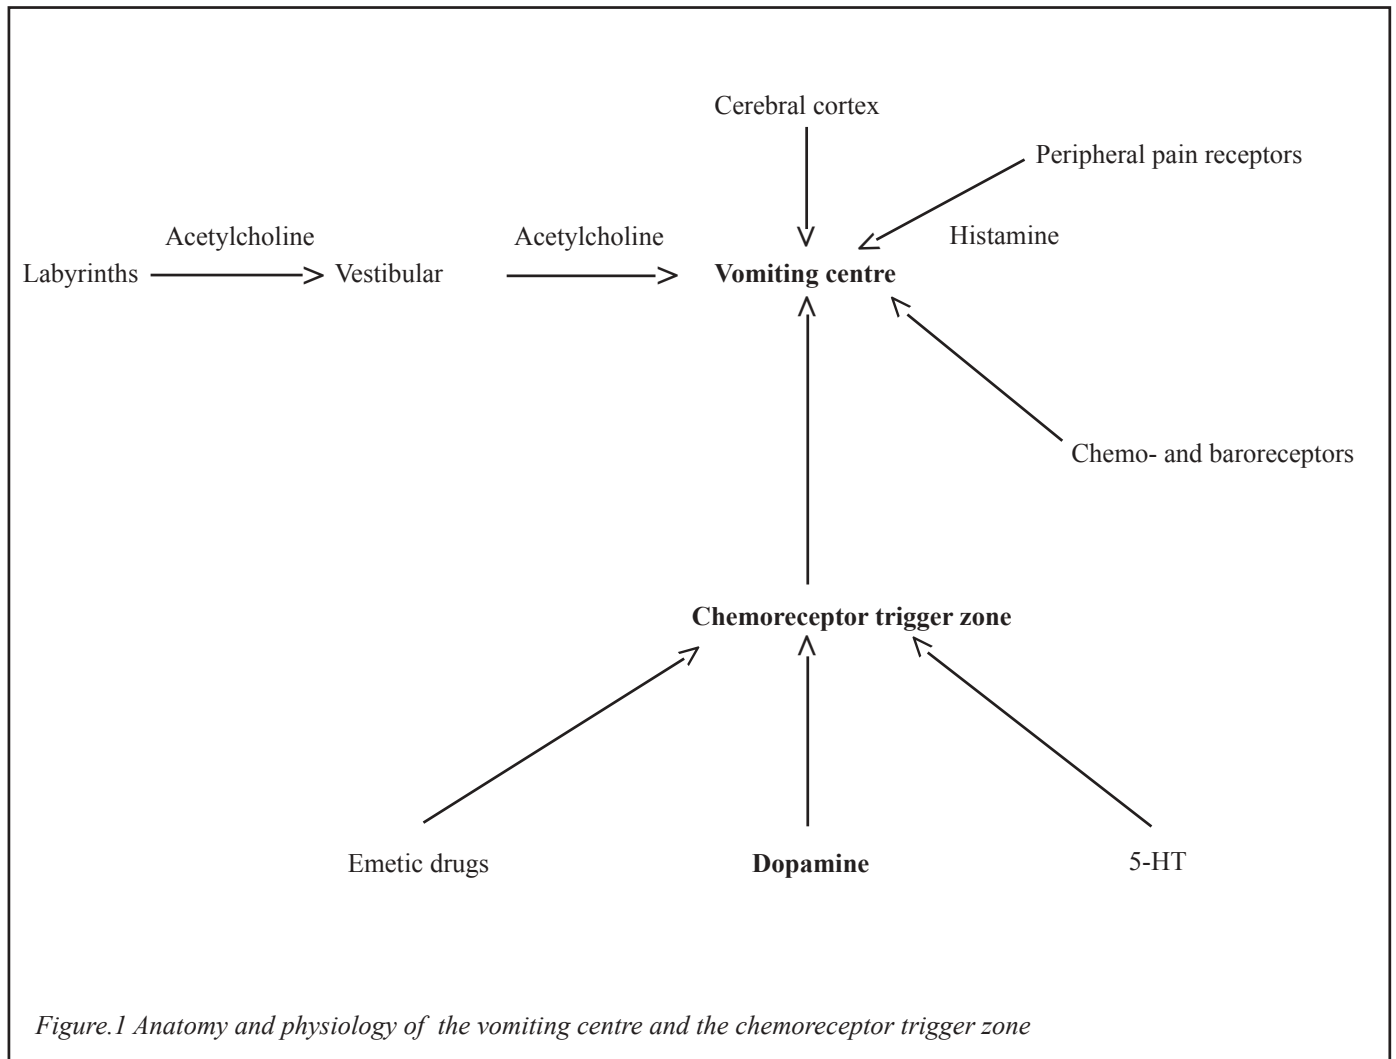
Cerebral cortex

Peripheral pain receptors

Acetylcholine

Acetylcholine

Histamine

Labyrinths

Vestibular

**Vomiting centre**

Chemo- and baroreceptors

**Chemoreceptor trigger zone**

Emetic drugs

**Dopamine**

5-HT

*Figure.1 Anatomy and physiology of the vomiting centre and the chemoreceptor trigger zone*